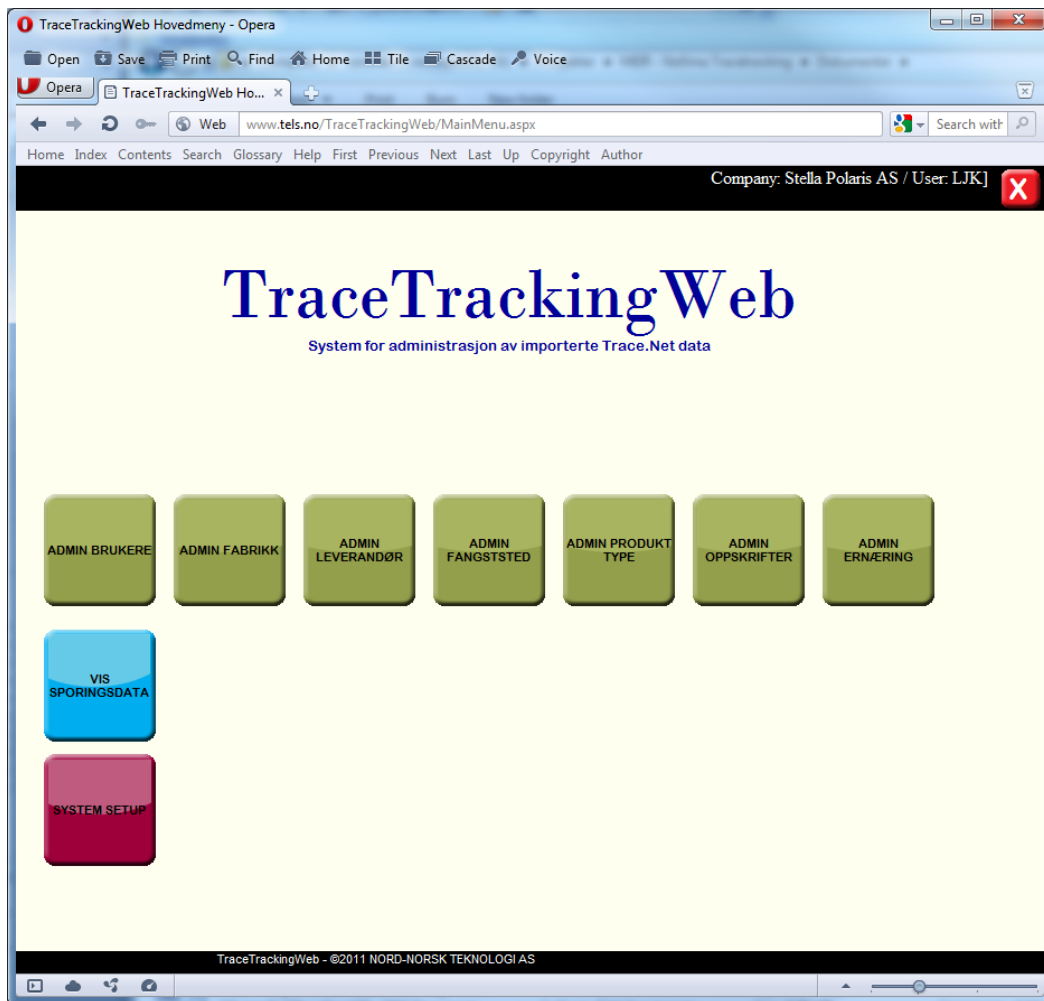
TraceTrackingWeb Hovedmeny - Opera

Open Save Print Find Home Tile Cascade Voice

Opera TraceTrackingWeb Ho... ×

Web www.tels.no/TraceTrackingWeb/MainMenu.aspx Search with

Home Index Contents Search Glossary Help First Previous Next Last Up Copyright Author

Company: Stella Polaris AS / User: LJK]

X

TraceTrackingWeb

System for administrasjon av importerte Trace.Net data

ADMIN BRUKERE

ADMIN FABRIKK

ADMIN LEVERANDØR

ADMIN FANGSTSTED

ADMIN PRODUKT TYPE

ADMIN OPPSKRIFTER

ADMIN ERNÆRING

VIS SPORINGSDATA

SYSTEM SETUP

TraceTrackingWeb - ©2011 NORD-NORSK TEKNOLOGI AS